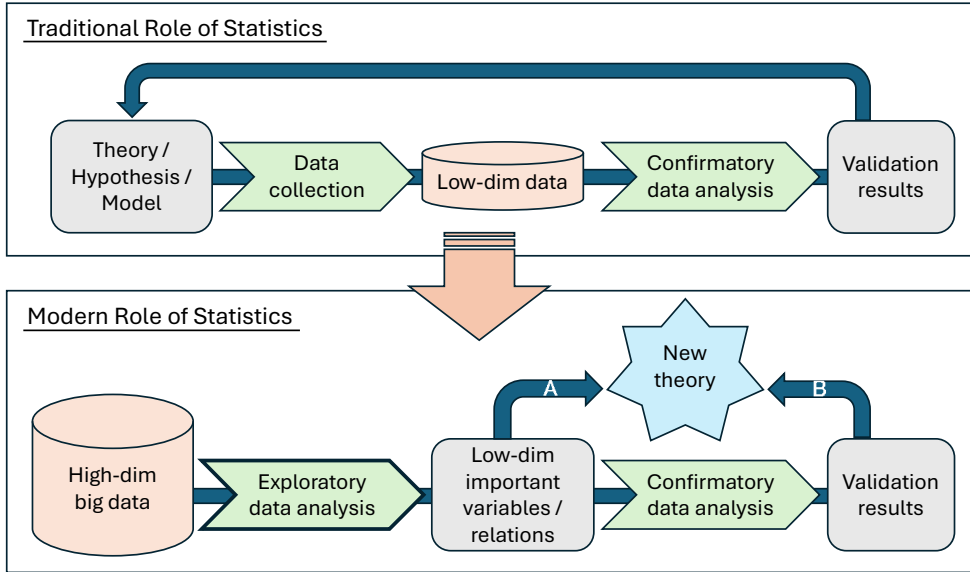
Traditional Role of Statistics

Theory / Hypothesis / Model

Data collection

Low-dim data

Confirmatory data analysis

Validation results

Modern Role of Statistics

High-dim big data

Exploratory data analysis

Low-dim important variables / relations

A

New theory

B

Confirmatory data analysis

Validation results